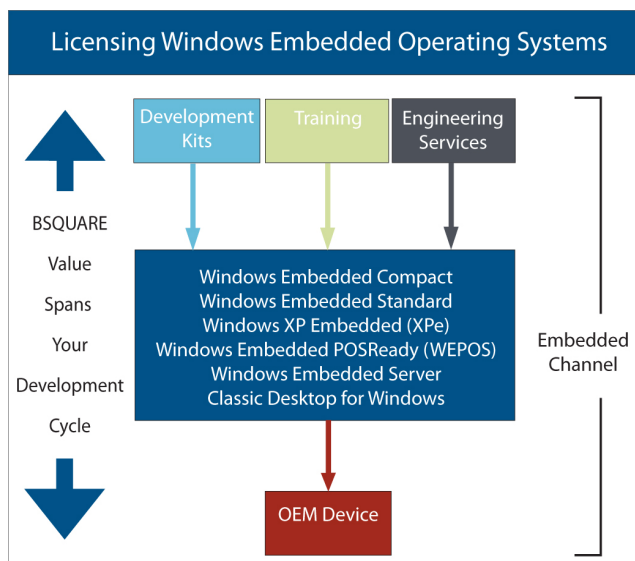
Licensing Windows Embedded Operating Systems

Development Kits

Training

Engineering Services

BSQUARE Value Spans Your Development Cycle

Windows Embedded Compact
Windows Embedded Standard
Windows XP Embedded (XPe)
Windows Embedded POSReady (WEPOS)
Windows Embedded Server
Classic Desktop for Windows

Embedded Channel

OEM Device